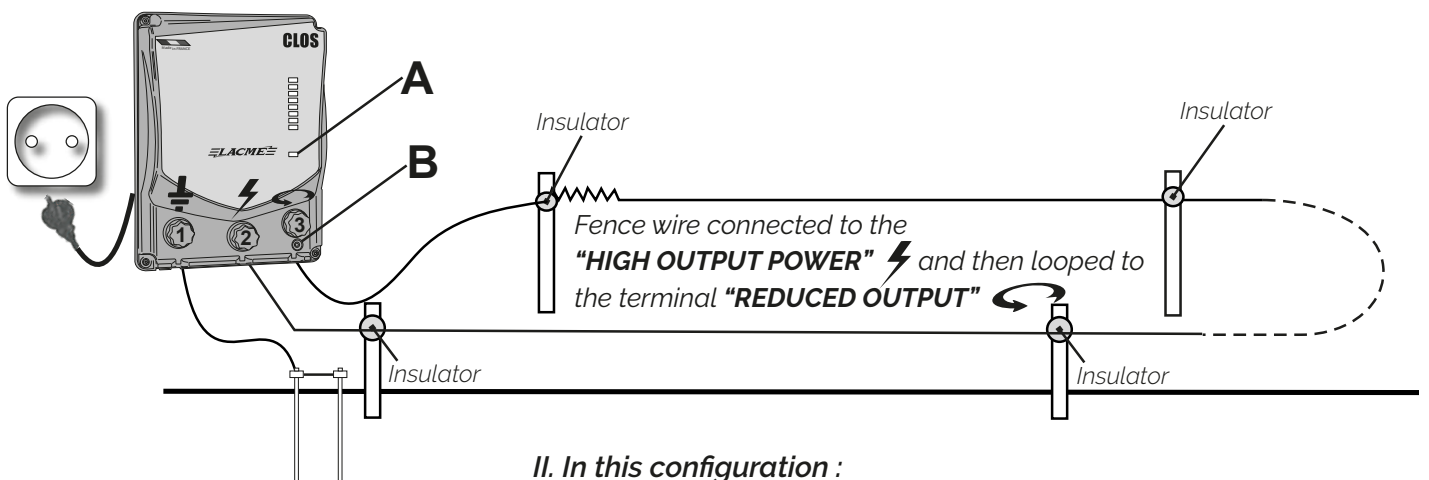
CLOS

A

B

LACME

1

2

3

Insulator

Insulator

Fence wire connected to the **"HIGH OUTPUT POWER"** and then looped to the terminal **"REDUCED OUTPUT"**

Insulator

Insulator

II. In this configuration :